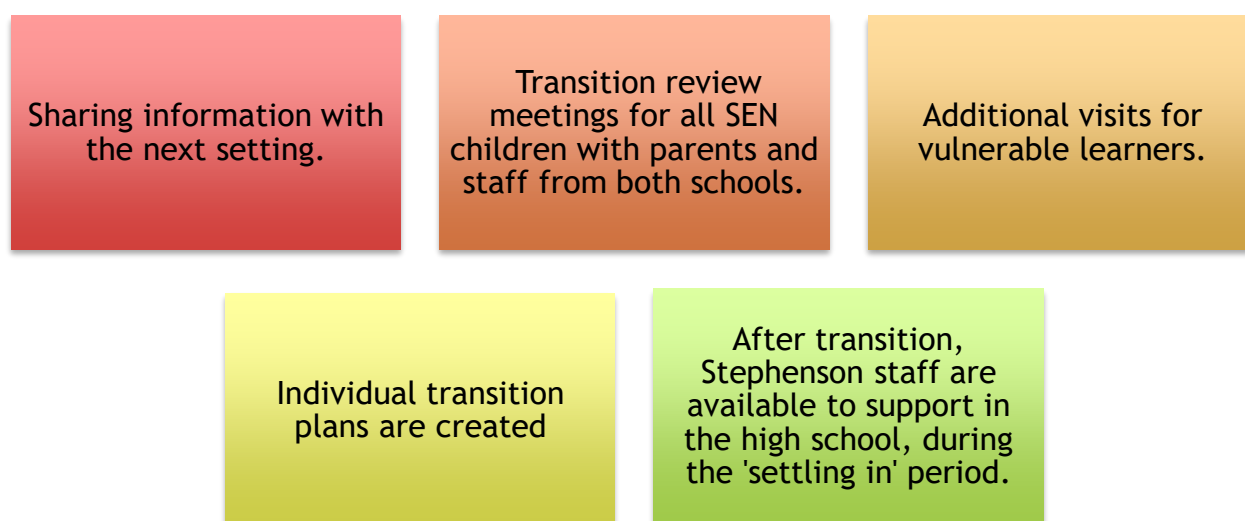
Sharing information with the next setting.

Transition review meetings for all SEN children with parents and staff from both schools.

Additional visits for vulnerable learners.

Individual transition plans are created

After transition, Stephenson staff are available to support in the high school, during the 'settling in' period.